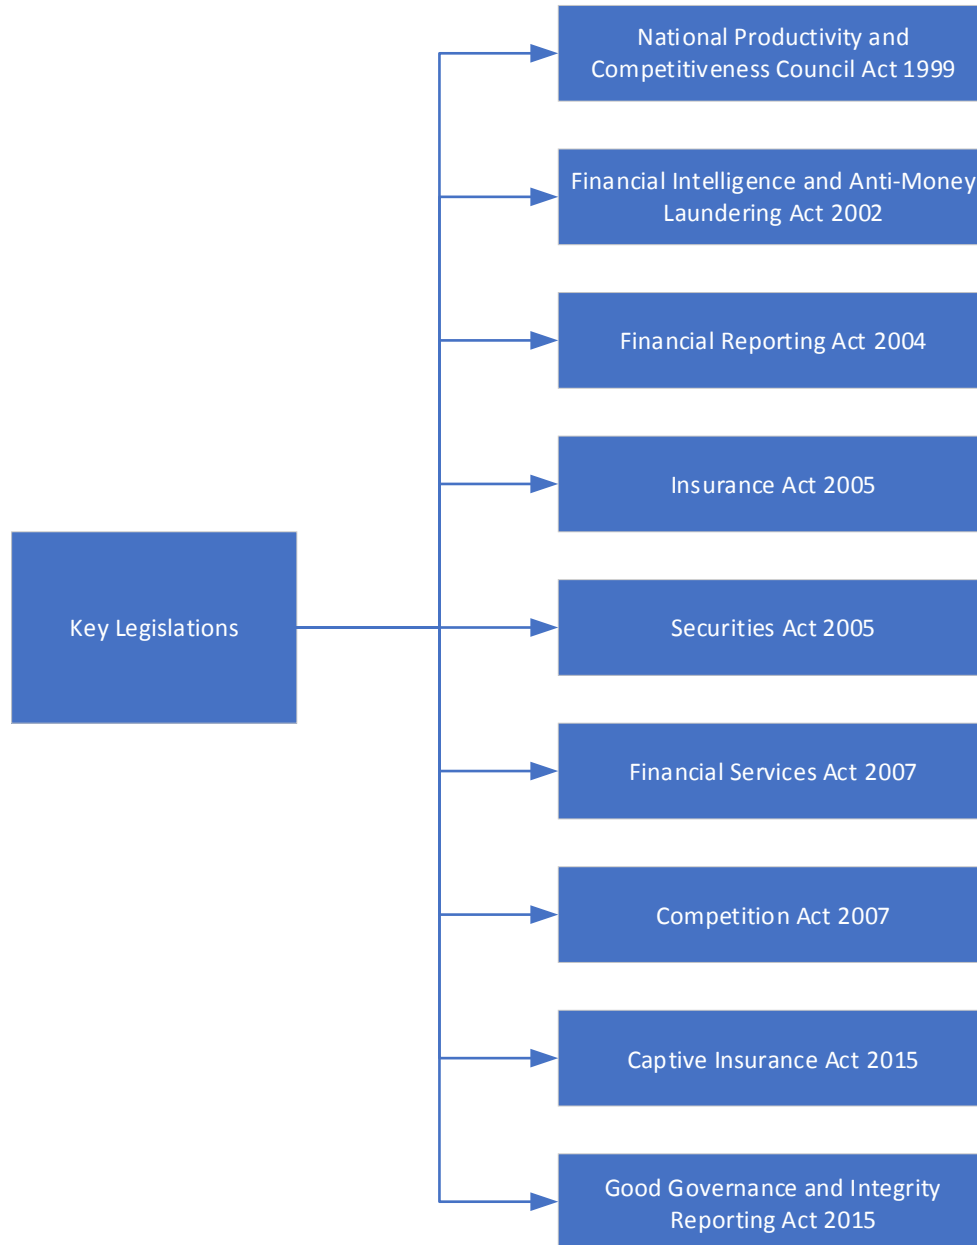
Key Legislations

National Productivity and Competitiveness Council Act 1999

Financial Intelligence and Anti-Money Laundering Act 2002

Financial Reporting Act 2004

Insurance Act 2005

Securities Act 2005

Financial Services Act 2007

Competition Act 2007

Captive Insurance Act 2015

Good Governance and Integrity Reporting Act 2015